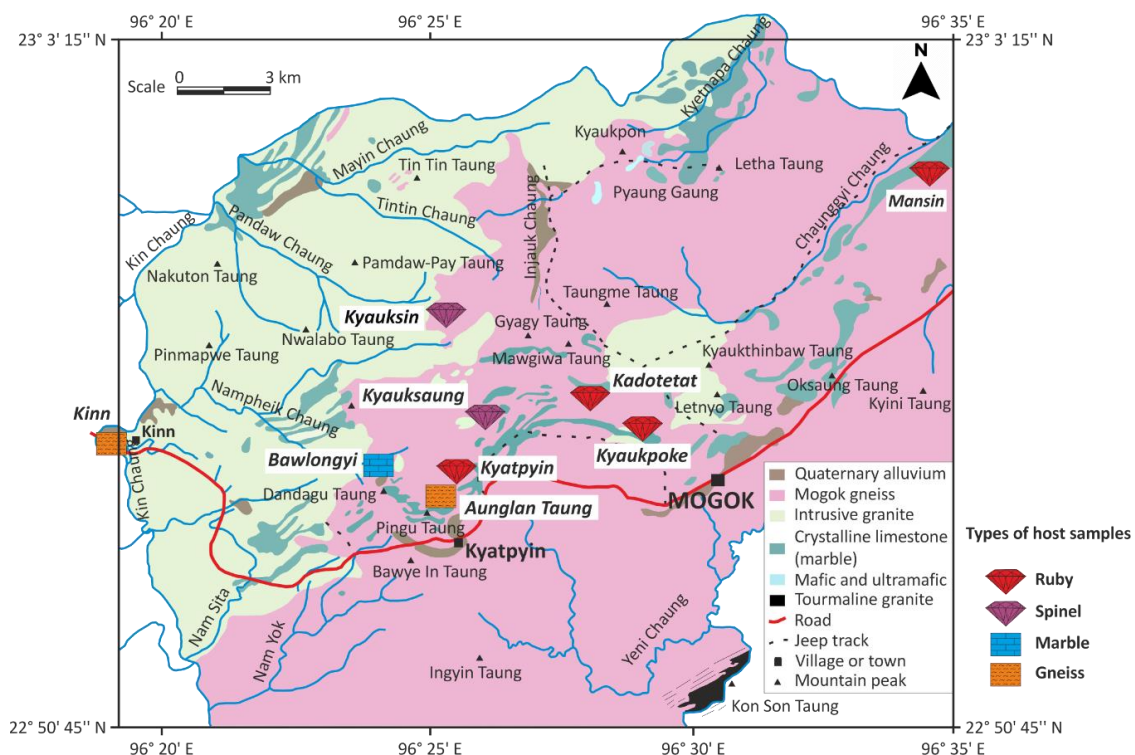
96° 20' E
96° 25' E
96° 35' E
23° 3' 15'' N
23° 3' 15'' N
N
Scale 0 3 km
Kyetnapa Chaung
Kyaukpon
Letha Taung
Mayin Chaung
Tin Tin Taung
Pyaung Gaung
Chaunggyi Chaung
Mansin
Tintin Chaung
Pandaw Chaung
Injauk Chaung
Kin Chaung
Pamdaw-Pay Taung
Nakuton Taung
Taungme Taung
Kyauksin
Gyagy Taung
Nwalabo Taung
Pinmapwe Taung
Mawgiwa Taung
Kyaukthinbaw Taung
Kadotetat
Oksaung Taung
Nampheik Chaung
Kyauksaung
Kyini Taung
Letnyo Taung
Kinn
Kinn
Bawlongyi
Kyaukpoke
Kyatpyin
Kin Chaung
Dandagu Taung
Aunglan Taung
MOGOK
Pingu Taung
Kyatpyin
Bawye In Taung
Nam Sita
Nam Yok
Yeni Chaung
Ingyin Taung
Kon Son Taung
Quaternary alluvium
Mogok gneiss
Intrusive granite
Crystalline limestone (marble)
Mafic and ultramafic
Tourmaline granite
Road
Jeep track
Village or town
Mountain peak
Types of host samples
Ruby
Spinel
Marble
Gneiss
22° 50' 45'' N
22° 50' 45'' N
96° 20' E
96° 25' E
96° 30' E
96° 35' E